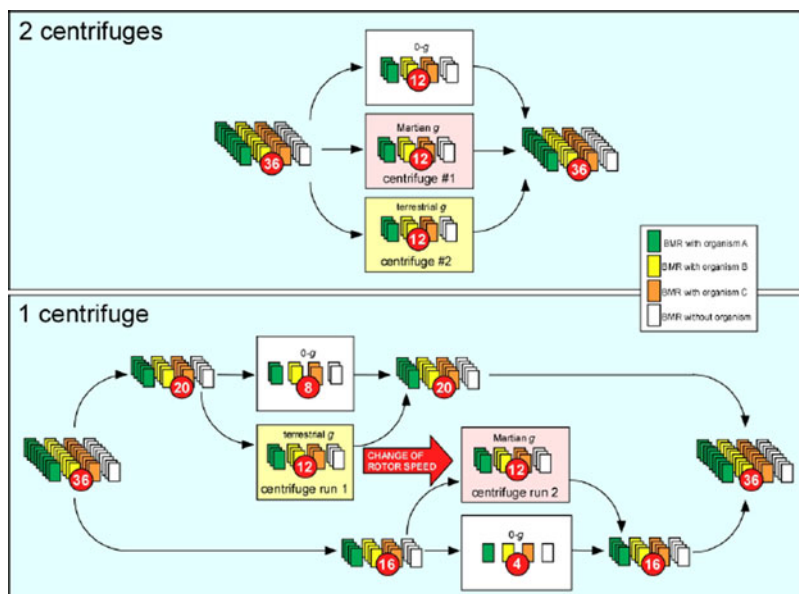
2 centrifuges

36

0-g

12

Martien g

12

centrifuge #1

terrestrial g

12

centrifuge #2

36

BMR with organism A

BMR with organism B

BMR with organism C

BMR without organism

1 centrifuge

20

0-g

8

20

36

terrestrial g

12

centrifuge run 1

CHANGE OF ROTOR SPEED

Martian g

12

centrifuge run 2

36

16

0-g

4

16